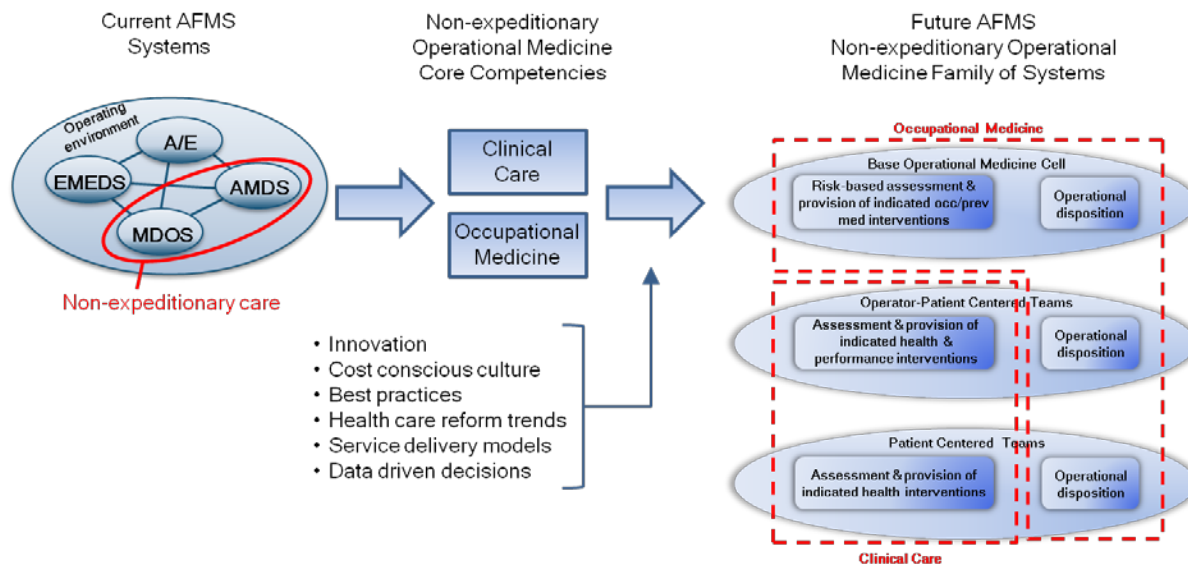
Current AFMS Systems

Operating environment

A/E

EMEDS

AMDS

MDOS

Non-expeditionary care

Non-expeditionary Operational Medicine Core Competencies

Clinical Care

Occupational Medicine

• Innovation
• Cost conscious culture
• Best practices
• Health care reform trends
• Service delivery models
• Data driven decisions

Future AFMS Non-expeditionary Operational Medicine Family of Systems

Occupational Medicine

Base Operational Medicine Cell

Risk-based assessment & provision of indicated occ/prev med interventions

Operational disposition

Operator-Patient Centered Teams

Assessment & provision of indicated health & performance interventions

Operational disposition

Patient Centered Teams

Assessment & provision of indicated health interventions

Operational disposition

Clinical Care